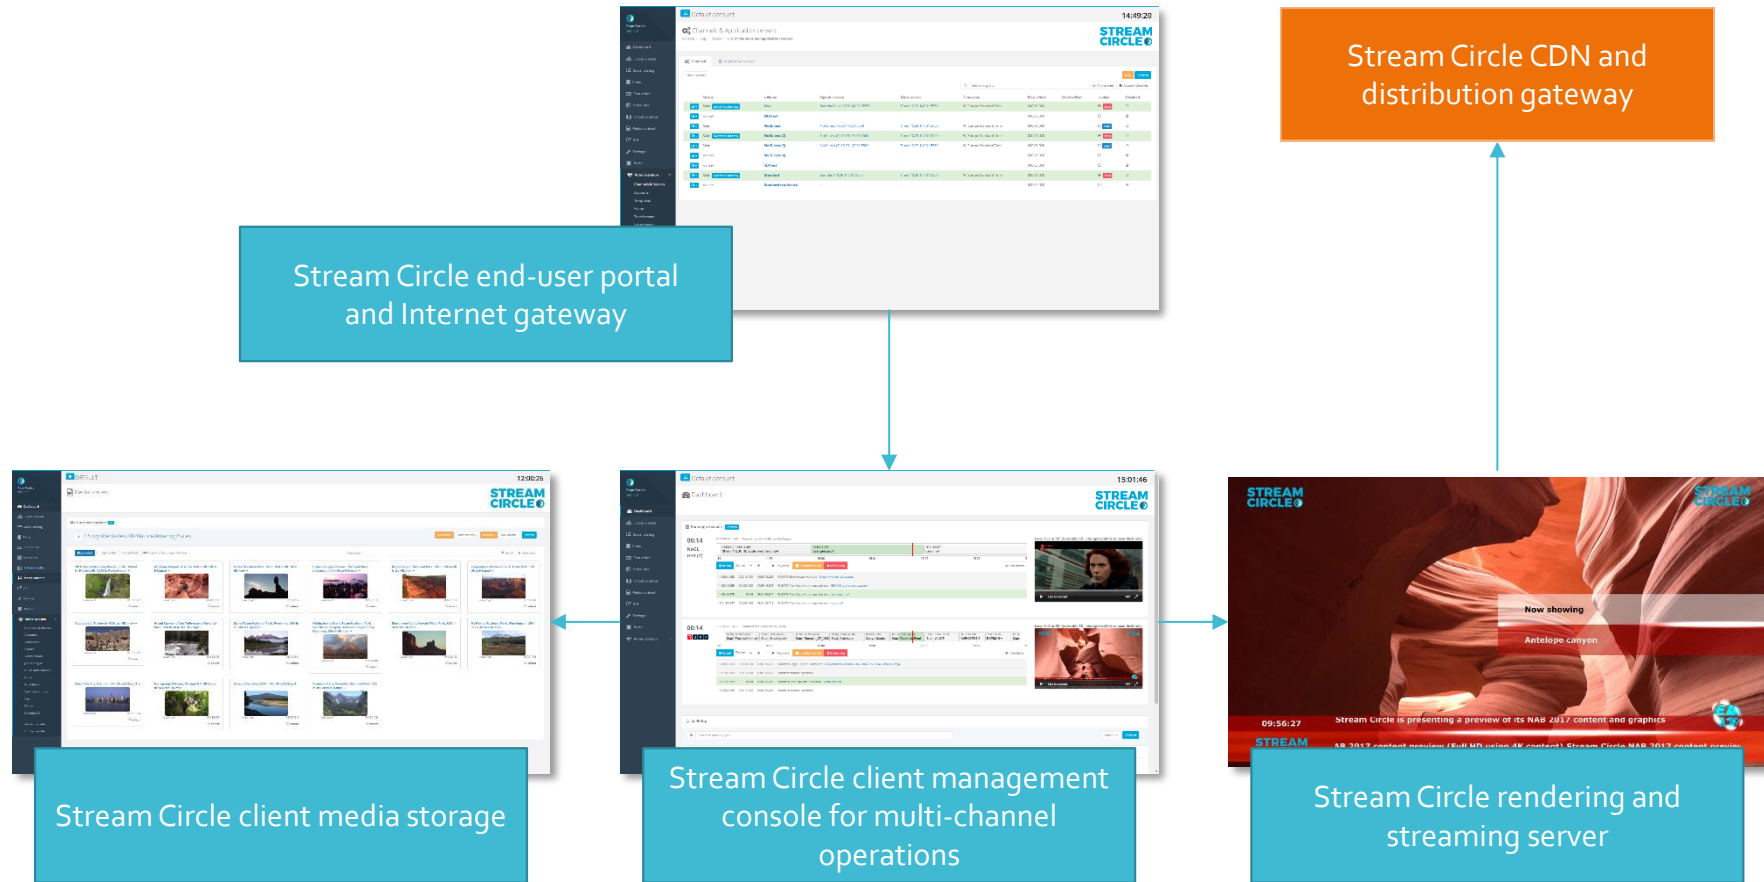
Stream Circle CDN and distribution gateway

14:49:20

STREAM CIRCLE

Channels & Application servers

Stream Circle end-user portal and Internet gateway

12:08:26

STREAM CIRCLE

15:01:46

STREAM CIRCLE

Dashboard

STREAM CIRCLE

STREAM CIRCLE

Now showing

Antelope canyon

09:56:27

Stream Circle is presenting a preview of its NAB 2017 content and graphics

STREAM

Stream Circle client media storage

Stream Circle client management console for multi-channel operations

Stream Circle rendering and streaming server